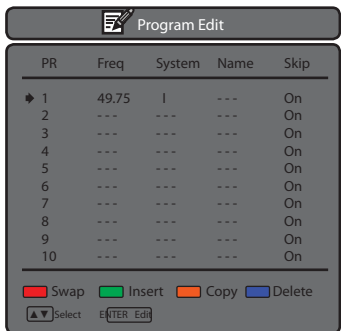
Program Edit

| PR | Freq | System | Name | Skip |
|---|---|---|---|---|
| 1 | 49.75 | I | - - - | On |
| 2 | - - - | - - - | - - - | On |
| 3 | - - - | - - - | - - - | On |
| 4 | - - - | - - - | - - - | On |
| 5 | - - - | - - - | - - - | On |
| 6 | - - - | - - - | - - - | On |
| 7 | - - - | - - - | - - - | On |
| 8 | - - - | - - - | - - - | On |
| 9 | - - - | - - - | - - - | On |
| 10 | - - - | - - - | - - - | On |

Swap Insert Copy Delete

▲▼ Select ENTER Edit